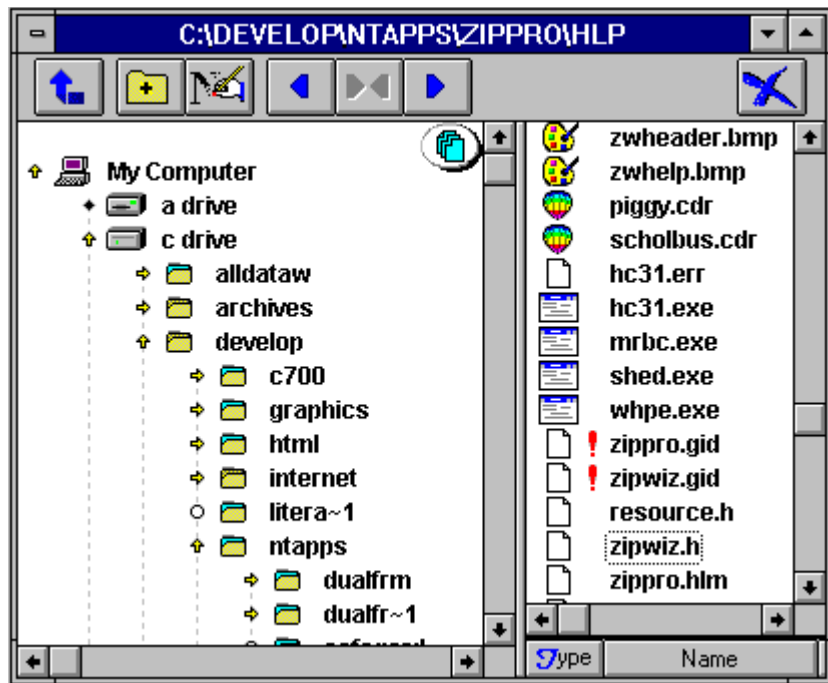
C:\DEVELOP\NTAPPS\ZIPPRO\HLP

My Computer
a drive
c drive
alldataw
archives
develop
c700
graphics
html
internet
litera~1
ntapps
dualfrm
dualfr~1
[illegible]

zwheader.bmp
zwhelp.bmp
piggy.cdr
scholbus.cdr
hc31.err
hc31.exe
mrbc.exe
shed.exe
whpe.exe
zippro.gid
zipwiz.gid
resource.h
zipwiz.h
zippro.hlm

Type
Name